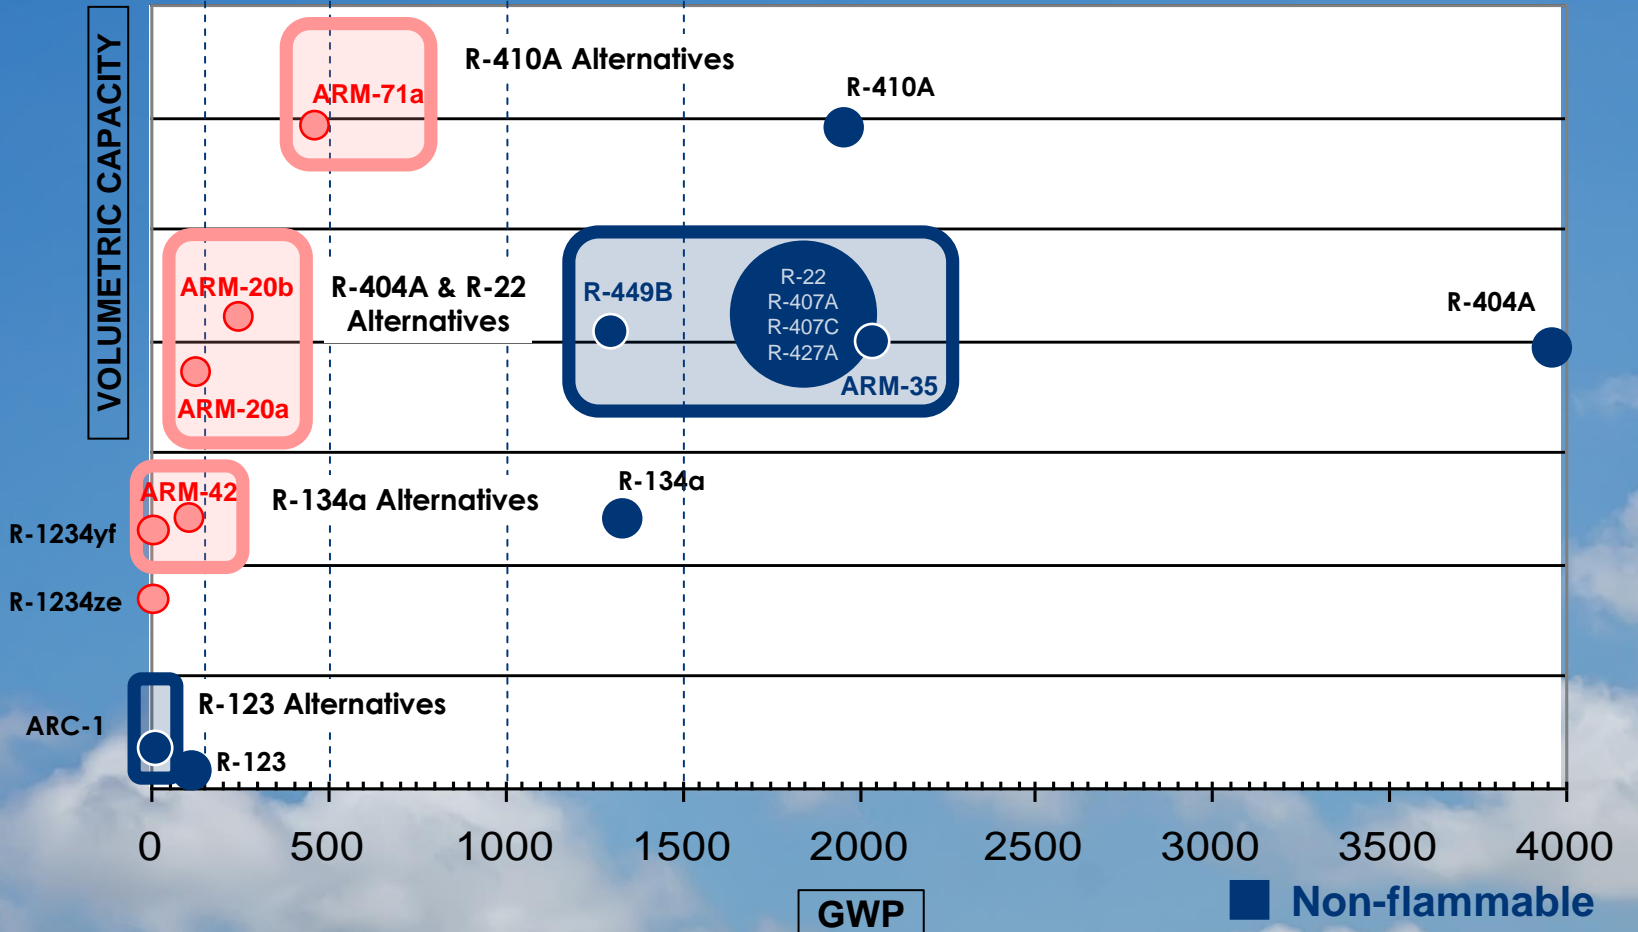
VOLUMETRIC CAPACITY

R-410A Alternatives
ARM-71a
R-410A

ARM-20b
R-404A & R-22 Alternatives
ARM-20a
R-449B
R-22
R-407A
R-407C
R-427A
ARM-35
R-404A

ARM-42
R-134a Alternatives
R-134a
R-1234yf
R-1234ze

R-123 Alternatives
ARC-1
R-123

0 500 1000 1500 2000 2500 3000 3500 4000

GWP

Non-flammable